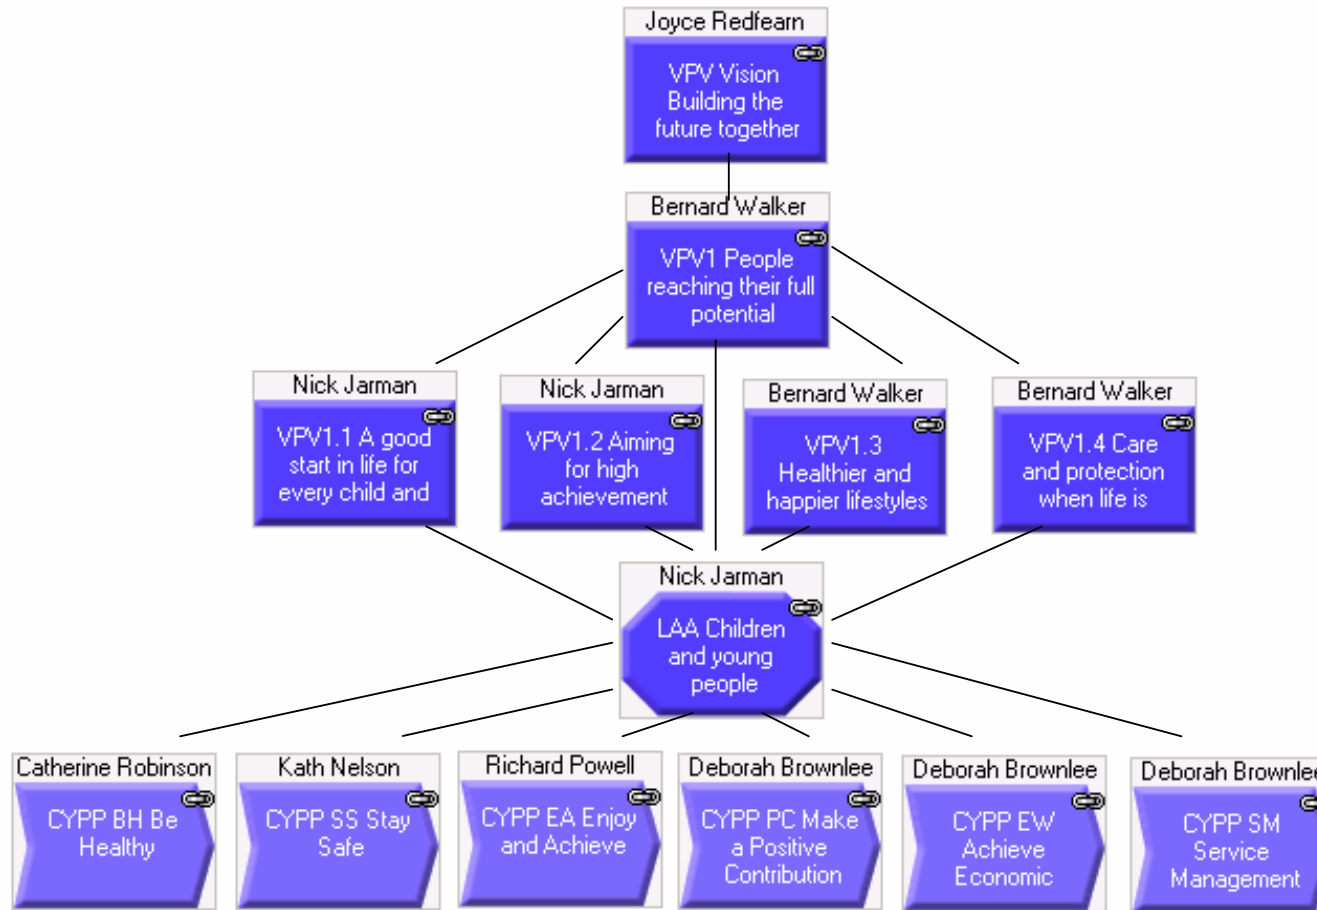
Joyce Redfearn
VPV Vision Building the future together

Bernard Walker
VPV1 People reaching their full potential

Nick Jarman
VPV1.1 A good start in life for every child and

Nick Jarman
VPV1.2 Aiming for high achievement

Bernard Walker
VPV1.3 Healthier and happier lifestyles

Bernard Walker
VPV1.4 Care and protection when life is

Nick Jarman
LAA Children and young people

Catherine Robinson
CYPP BH Be Healthy

Kath Nelson
CYPP SS Stay Safe

Richard Powell
CYPP EA Enjoy and Achieve

Deborah Brownlee
CYPP PC Make a Positive Contribution

Deborah Brownlee
CYPP EW Achieve Economic

Deborah Brownlee
CYPP SM Service Management